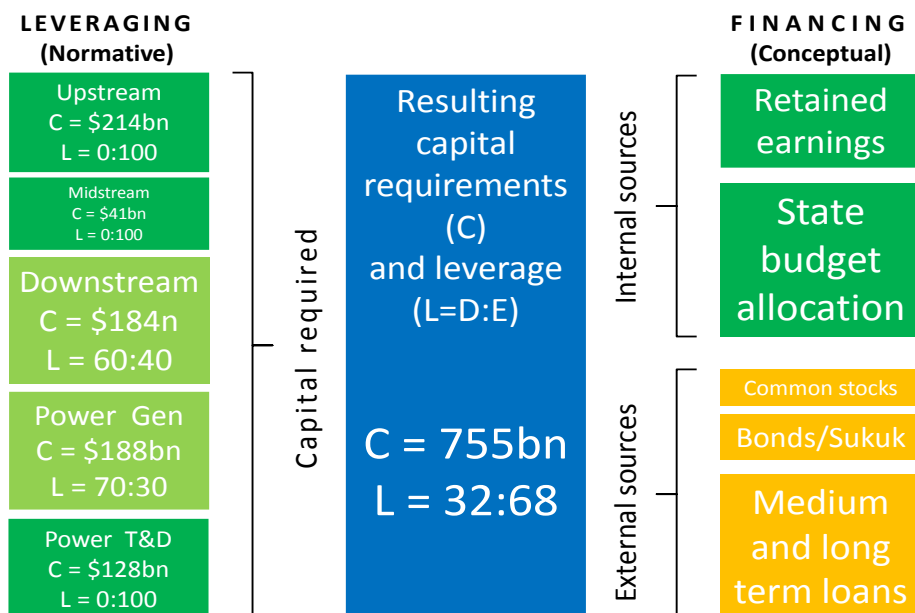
LEVERAGING
(Normative)

Upstream
C = \$214bn
L = 0:100

Midstream
C = \$41bn
L = 0:100

Downstream
C = \$184n
L = 60:40

Power Gen
C = \$188bn
L = 70:30

Power T&D
C = \$128bn
L = 0:100

Capital required

Resulting capital requirements (C) and leverage (L=D:E)

C = 755bn
L = 32:68

FINANCING
(Conceptual)

Internal sources

Retained earnings

State budget allocation

External sources

Common stocks

Bonds/Sukuk

Medium and long term loans